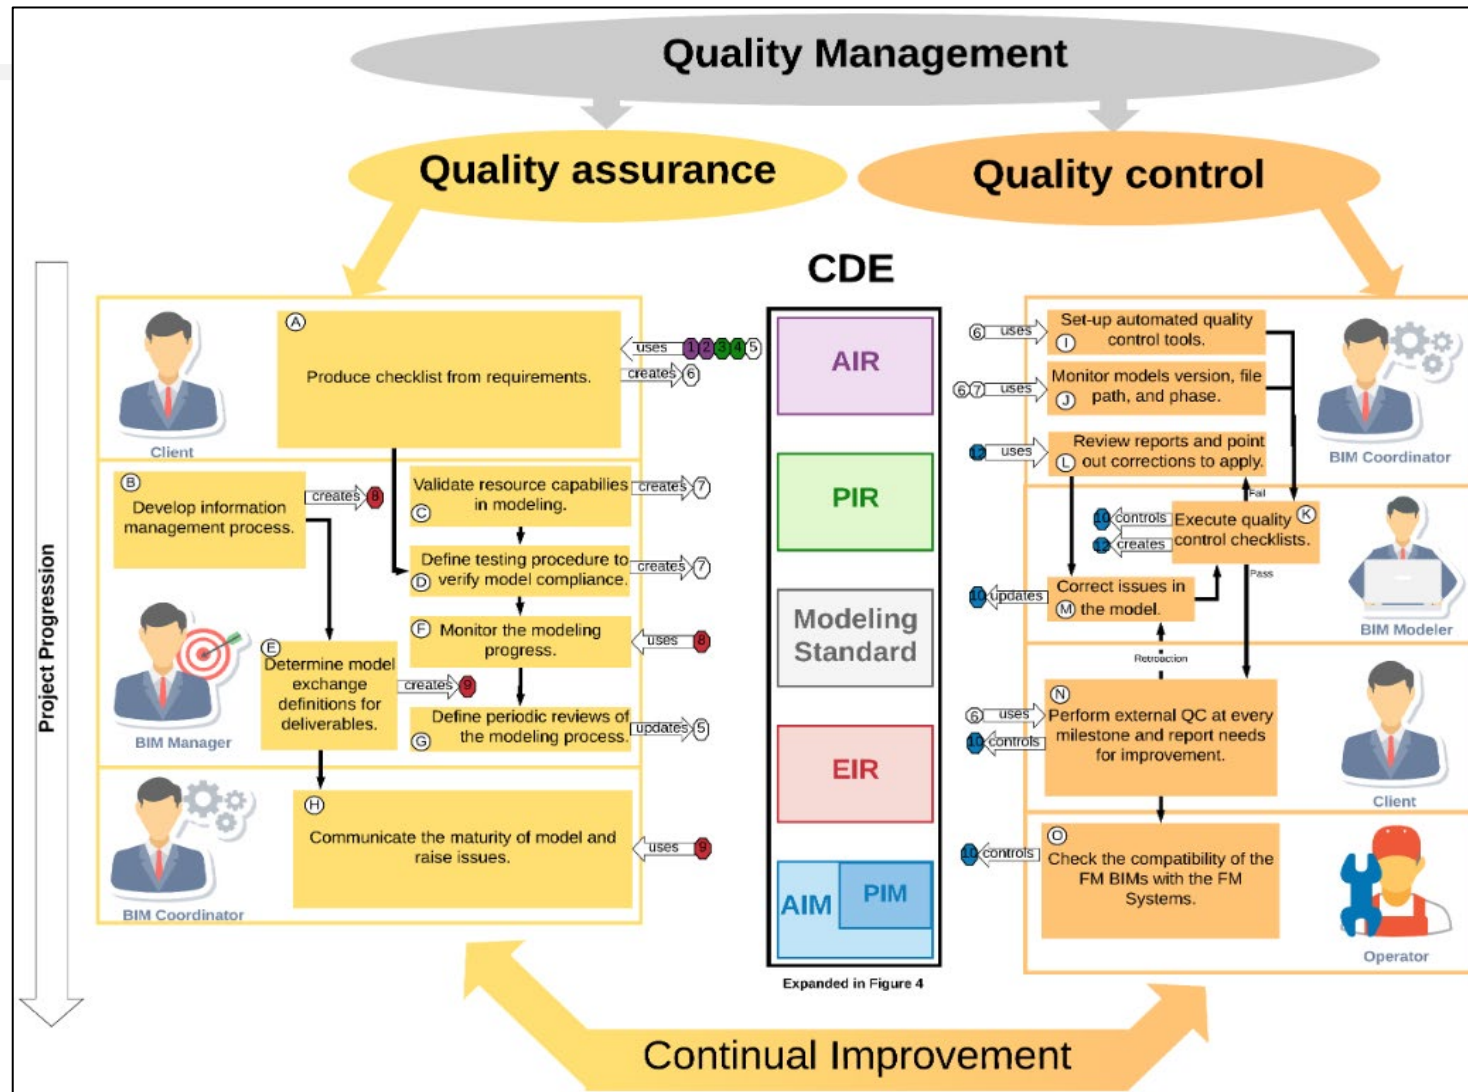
Quality Management

Quality assurance

Quality control

CDE

Project Progression

Client

A Produce checklist from requirements.

uses 1 2 3 4 5
creates 6

B Develop information management process.

creates 8

BIM Manager

Validate resource capabilies in modeling. C

creates 7

Define testing procedure to D verify model compliance.

creates 7

F Monitor the modeling progress.

uses 8

E Determine model exchange definitions for deliverables.

creates 9

Define periodic reviews of G the modeling process.

updates 5

BIM Coordinator

H Communicate the maturity of model and raise issues.

uses 9

AIR

PIR

Modeling Standard

EIR

AIM PIM

Expanded in Figure 4

6 uses Set-up automated quality I control tools.

6 7 uses Monitor models version, file J path, and phase.

uses Review reports and point L out corrections to apply.

BIM Coordinator

Fail

10 controls Execute quality K
12 creates control checklists.

Pass

10 updates Correct issues in M the model.

BIM Modeler

Retroaction

N
6 uses Perform external QC at every
10 controls milestone and report needs for improvement.

Client

O
10 controls Check the compatibility of the FM BIMs with the FM Systems.

Operator

Continual Improvement